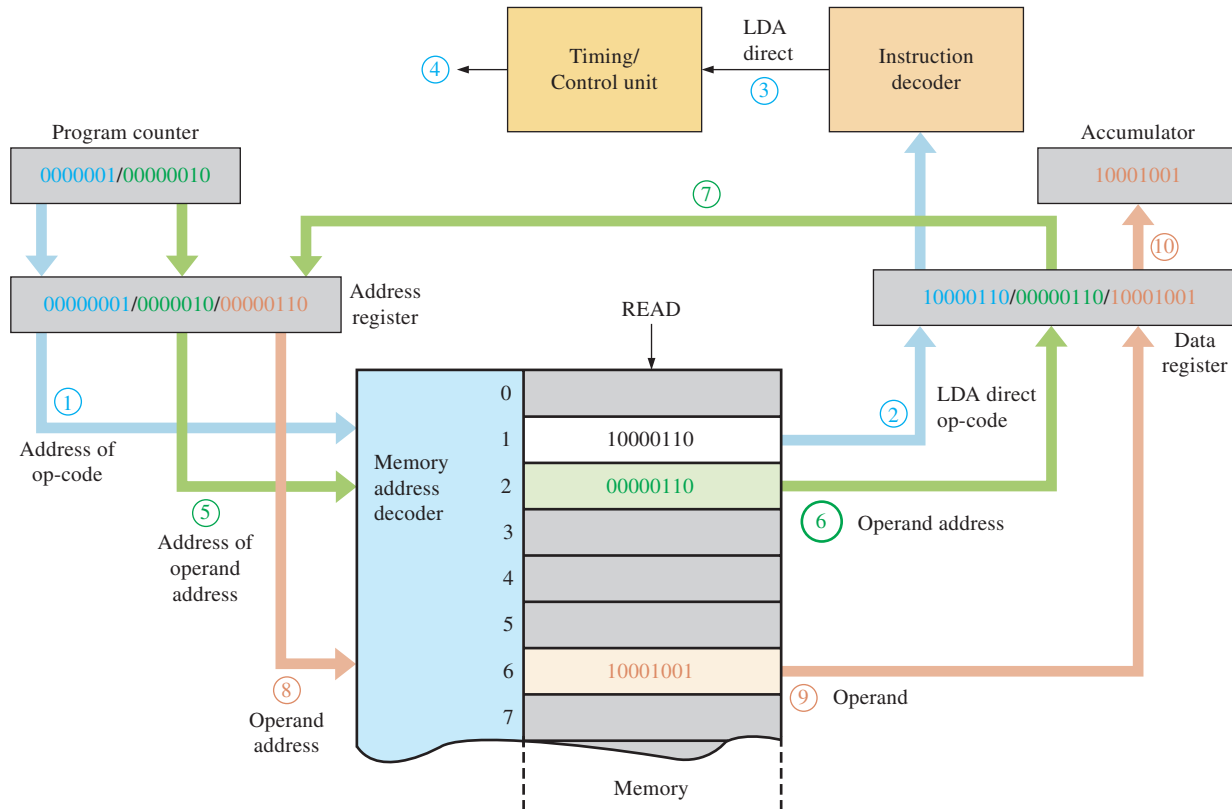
Timing/
Control unit

LDA direct

3

Instruction decoder

4

Program counter

0000001/00000010

Accumulator

10001001

7

10

00000001/0000010/00000110

Address register

10000110/00000110/10001001

Data register

READ

1

Address of op-code

Memory address decoder

0
1 10000110
2 00000110
3
4
5
6 10001001
7

2

LDA direct op-code

5

Address of operand address

6 Operand address

8

Operand address

9 Operand

Memory